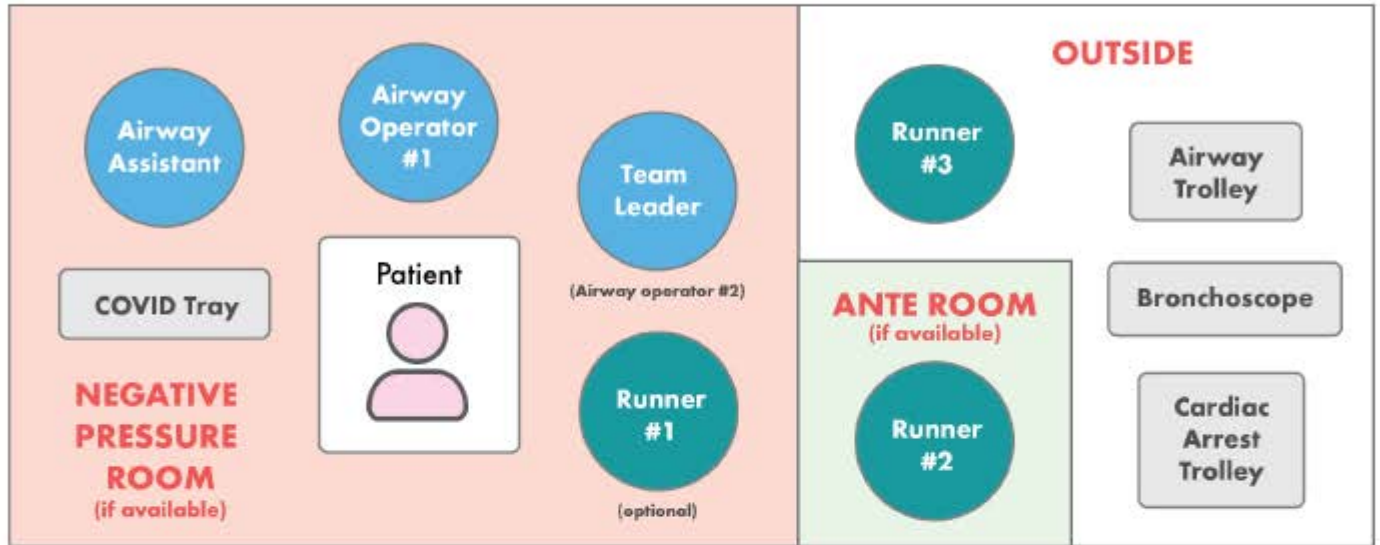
Airway Assistant

Airway Operator #1

Team Leader

(Airway operator #2)

COVID Tray

Patient

Runner #1

(optional)

NEGATIVE PRESSURE ROOM
(if available)

OUTSIDE

Runner #3

Airway Trolley

ANTE ROOM
(if available)

Bronchoscope

Runner #2

Cardiac Arrest Trolley